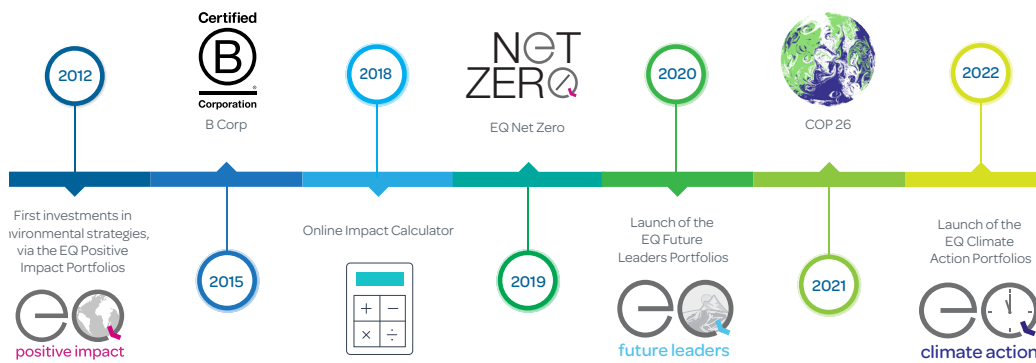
Certified
B
Corporation
B Corp

NET ZERO
EQ Net Zero

COP 26

2012
First investments in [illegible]nvironmental strategies, via the EQ Positive Impact Portfolios
eq
positive impact

2015

2018
Online Impact Calculator
+ −
× ÷

2019

2020
Launch of the EQ Future Leaders Portfolios
eq
future leaders

2021

2022
Launch of the EQ Climate Action Portfolios
eq
climate action